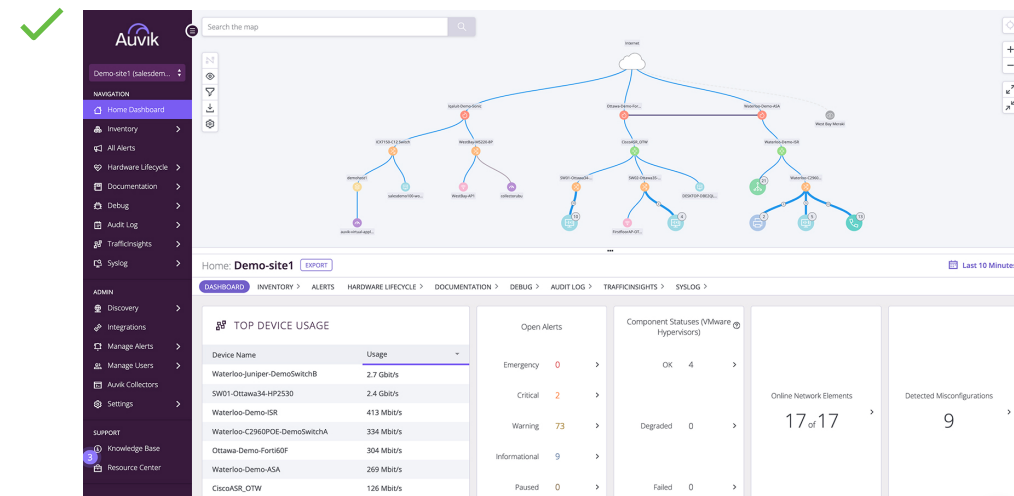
Auvik

Demo-site1 (salesdem...

NAVIGATION
Home Dashboard
Inventory
All Alerts
Hardware Lifecycle
Documentation
Debug
Audit Log
TrafficInsights
Syslog

ADMIN
Discovery
Integrations
Manage Alerts
Manage Users
Auvik Collectors
Settings

SUPPORT
Knowledge Base
3
Resource Center

Search the map

Internet
Ipsluh-Demo-Sonic
Ottawa-Demo-For...
Waterloo-Demo-ASA
West Bay-Meraki
EX7150-C12 Switch
WestBayMS220-8P
CiscoASR_OTW
Waterloo-Demo-ISR
demofan1
salesdemo100-wo...
WestBay-AP1
collector.abu
SW01-Ottawa34...
SW02-Ottawa35...
DESKTOP-09EDQ...
Waterloo-C2960...
auvik-virtual-appl...
FirstFloorAP-OT...
20
15
4
2
5
10

Home: Demo-site1 EXPORT
Last 10 Minutes

DASHBOARD INVENTORY > ALERTS HARDWARE LIFECYCLE > DOCUMENTATION > DEBUG > AUDIT LOG > TRAFFICINSIGHTS > SYSLOG >

TOP DEVICE USAGE

| Device Name | Usage |
|---|---|
| Waterloo-Juniper-DemoSwitchB | 2.7 Gbit/s |
| SW01-Ottawa34-HP2530 | 2.4 Gbit/s |
| Waterloo-Demo-ISR | 413 Mbit/s |
| Waterloo-C2960POE-DemoSwitchA | 334 Mbit/s |
| Ottawa-Demo-Forti60F | 304 Mbit/s |
| Waterloo-Demo-ASA | 269 Mbit/s |
| CiscoASR_OTW | 126 Mbit/s |

Open Alerts
Emergency 0
Critical 2
Warning 73
Informational 9
Paused 0

Component Statuses (VMware Hypervisors)
OK 4
Degraded 0
Failed 0

Online Network Elements
17 of 17

Detected Misconfigurations
9